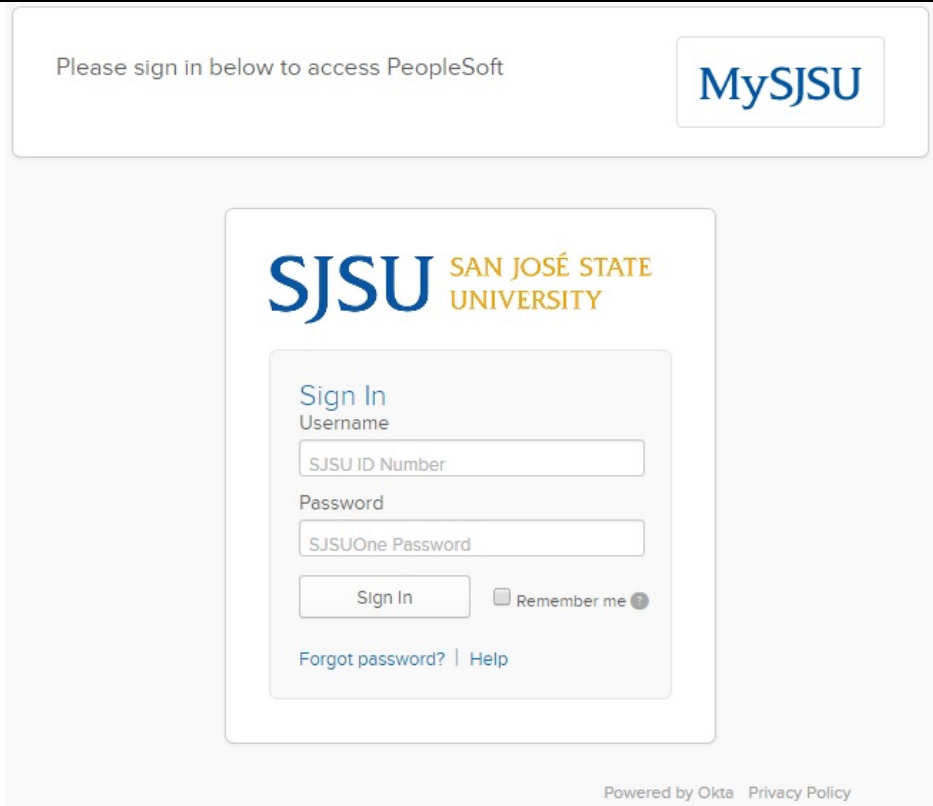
Please sign in below to access PeopleSoft

MySJSU

SJSU SAN JOSÉ STATE UNIVERSITY

Sign In

Username

SJSU ID Number

Password

SJSUOne Password

Sign In

Remember me ?

Forgot password? | Help

Powered by Okta Privacy Policy